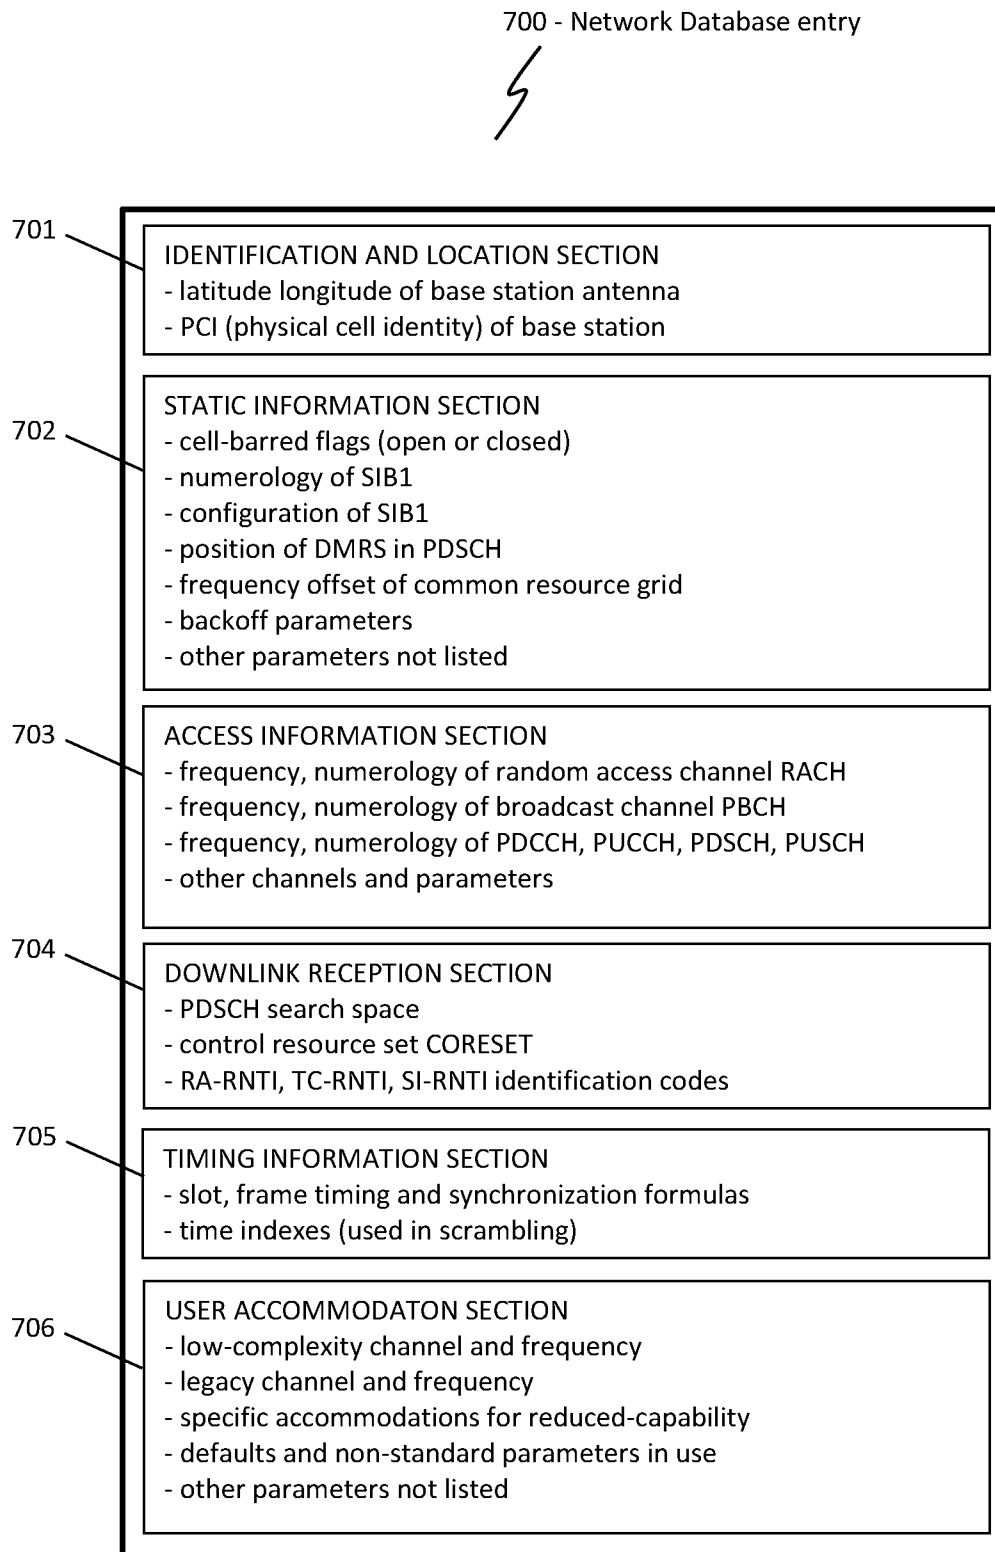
700 - Network Database entry

701

IDENTIFICATION AND LOCATION SECTION
- latitude longitude of base station antenna
- PCI (physical cell identity) of base station

702

STATIC INFORMATION SECTION
- cell-barred flags (open or closed)
- numerology of SIB1
- configuration of SIB1
- position of DMRS in PDSCH
- frequency offset of common resource grid
- backoff parameters
- other parameters not listed

703

ACCESS INFORMATION SECTION
- frequency, numerology of random access channel RACH
- frequency, numerology of broadcast channel PBCH
- frequency, numerology of PDCCH, PUCCH, PDSCH, PUSCH
- other channels and parameters

704

DOWNLINK RECEPTION SECTION
- PDSCH search space
- control resource set CORESET
- RA-RNTI, TC-RNTI, SI-RNTI identification codes

705

TIMING INFORMATION SECTION
- slot, frame timing and synchronization formulas
- time indexes (used in scrambling)

706

USER ACCOMMODATON SECTION
- low-complexity channel and frequency
- legacy channel and frequency
- specific accommodations for reduced-capability
- defaults and non-standard parameters in use
- other parameters not listed